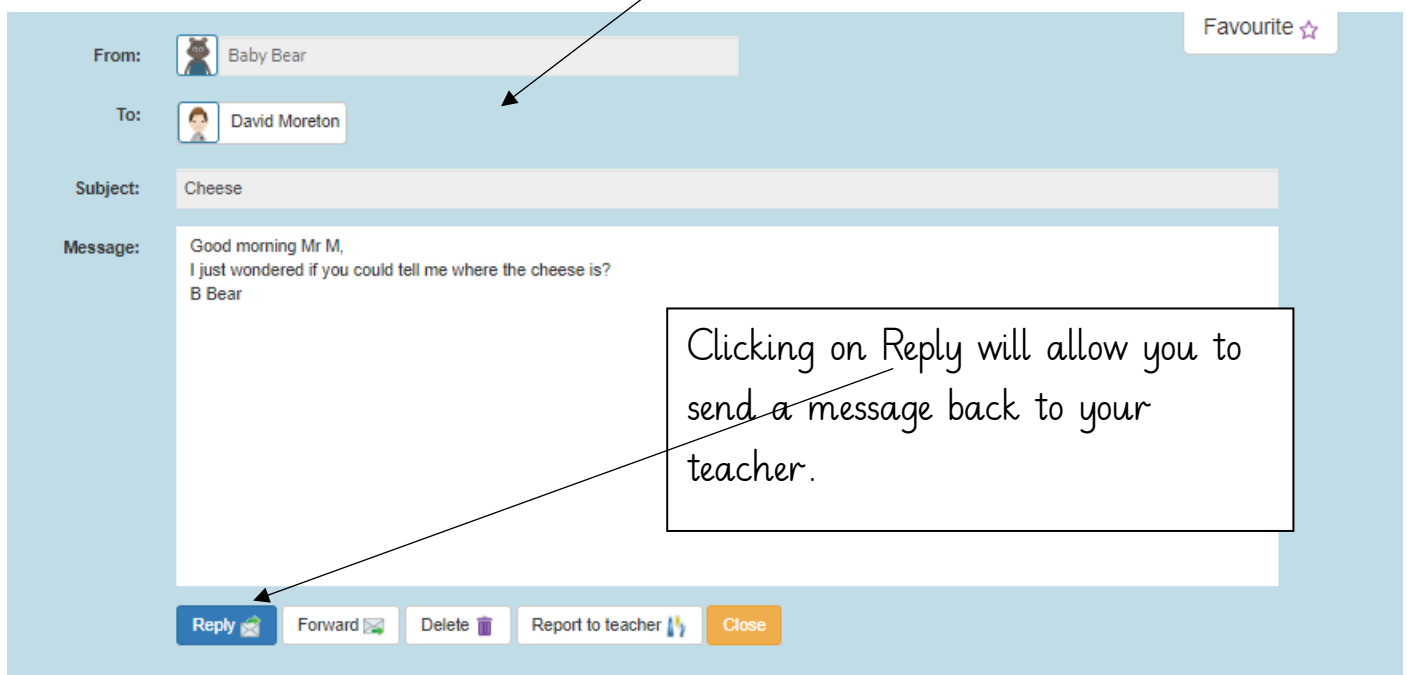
Favourite

From: Baby Bear

To: David Moreton

Subject: Cheese

Message:
Good morning Mr M,
I just wondered if you could tell me where the cheese is?
B Bear

Clicking on Reply will allow you to send a message back to your teacher.

Reply | Forward | Delete | Report to teacher | Close